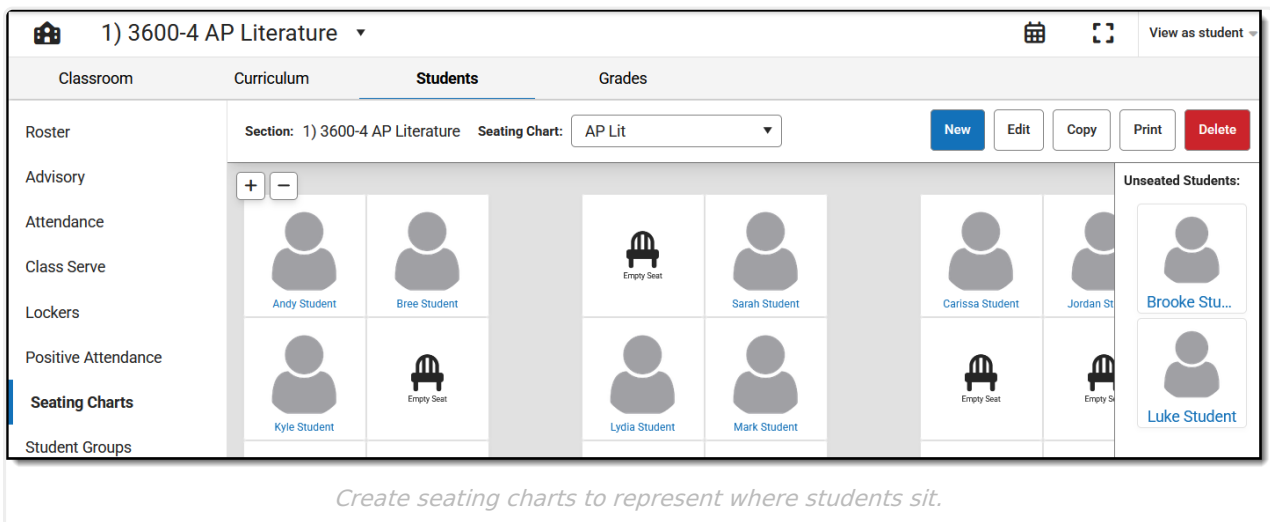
1) 3600-4 AP Literature

View as student

Classroom
Curriculum
Students
Grades

Roster
Advisory
Attendance
Class Serve
Lockers
Positive Attendance
Seating Charts
Student Groups

Section: 1) 3600-4 AP Literature
Seating Chart: AP Lit

New
Edit
Copy
Print
Delete

+
−

Andy Student
Bree Student
Empty Seat
Sarah Student
Carissa Student
Jordan St
Kyle Student
Empty Seat
Lydia Student
Mark Student
Empty Seat
Empty S

Unseated Students:
Brooke Stu...
Luke Student

Create seating charts to represent where students sit.